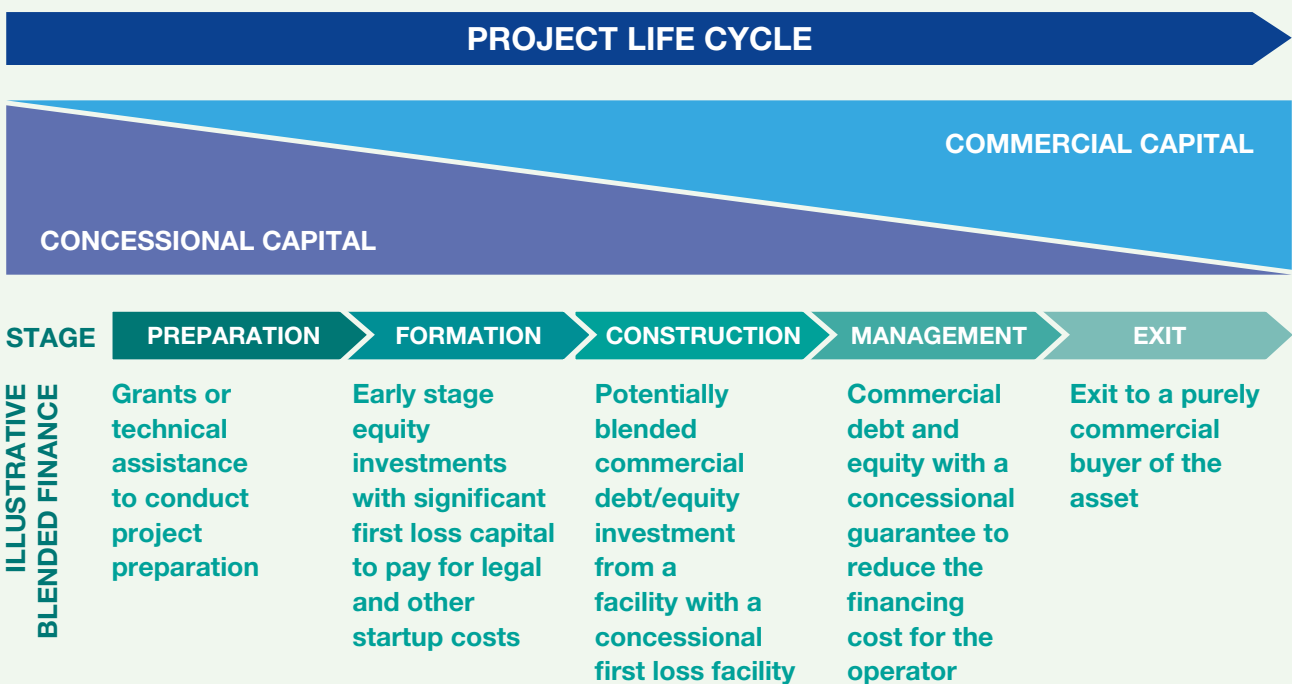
PROJECT LIFE CYCLE

COMMERCIAL CAPITAL

CONCESSIONAL CAPITAL

STAGE

PREPARATION

FORMATION

CONSTRUCTION

MANAGEMENT

EXIT

ILLUSTRATIVE BLENDED FINANCE

Grants or technical assistance to conduct project preparation

Early stage equity investments with significant first loss capital to pay for legal and other startup costs

Potentially blended commercial debt/equity investment from a facility with a concessional first loss facility

Commercial debt and equity with a concessional guarantee to reduce the financing cost for the operator

Exit to a purely commercial buyer of the asset